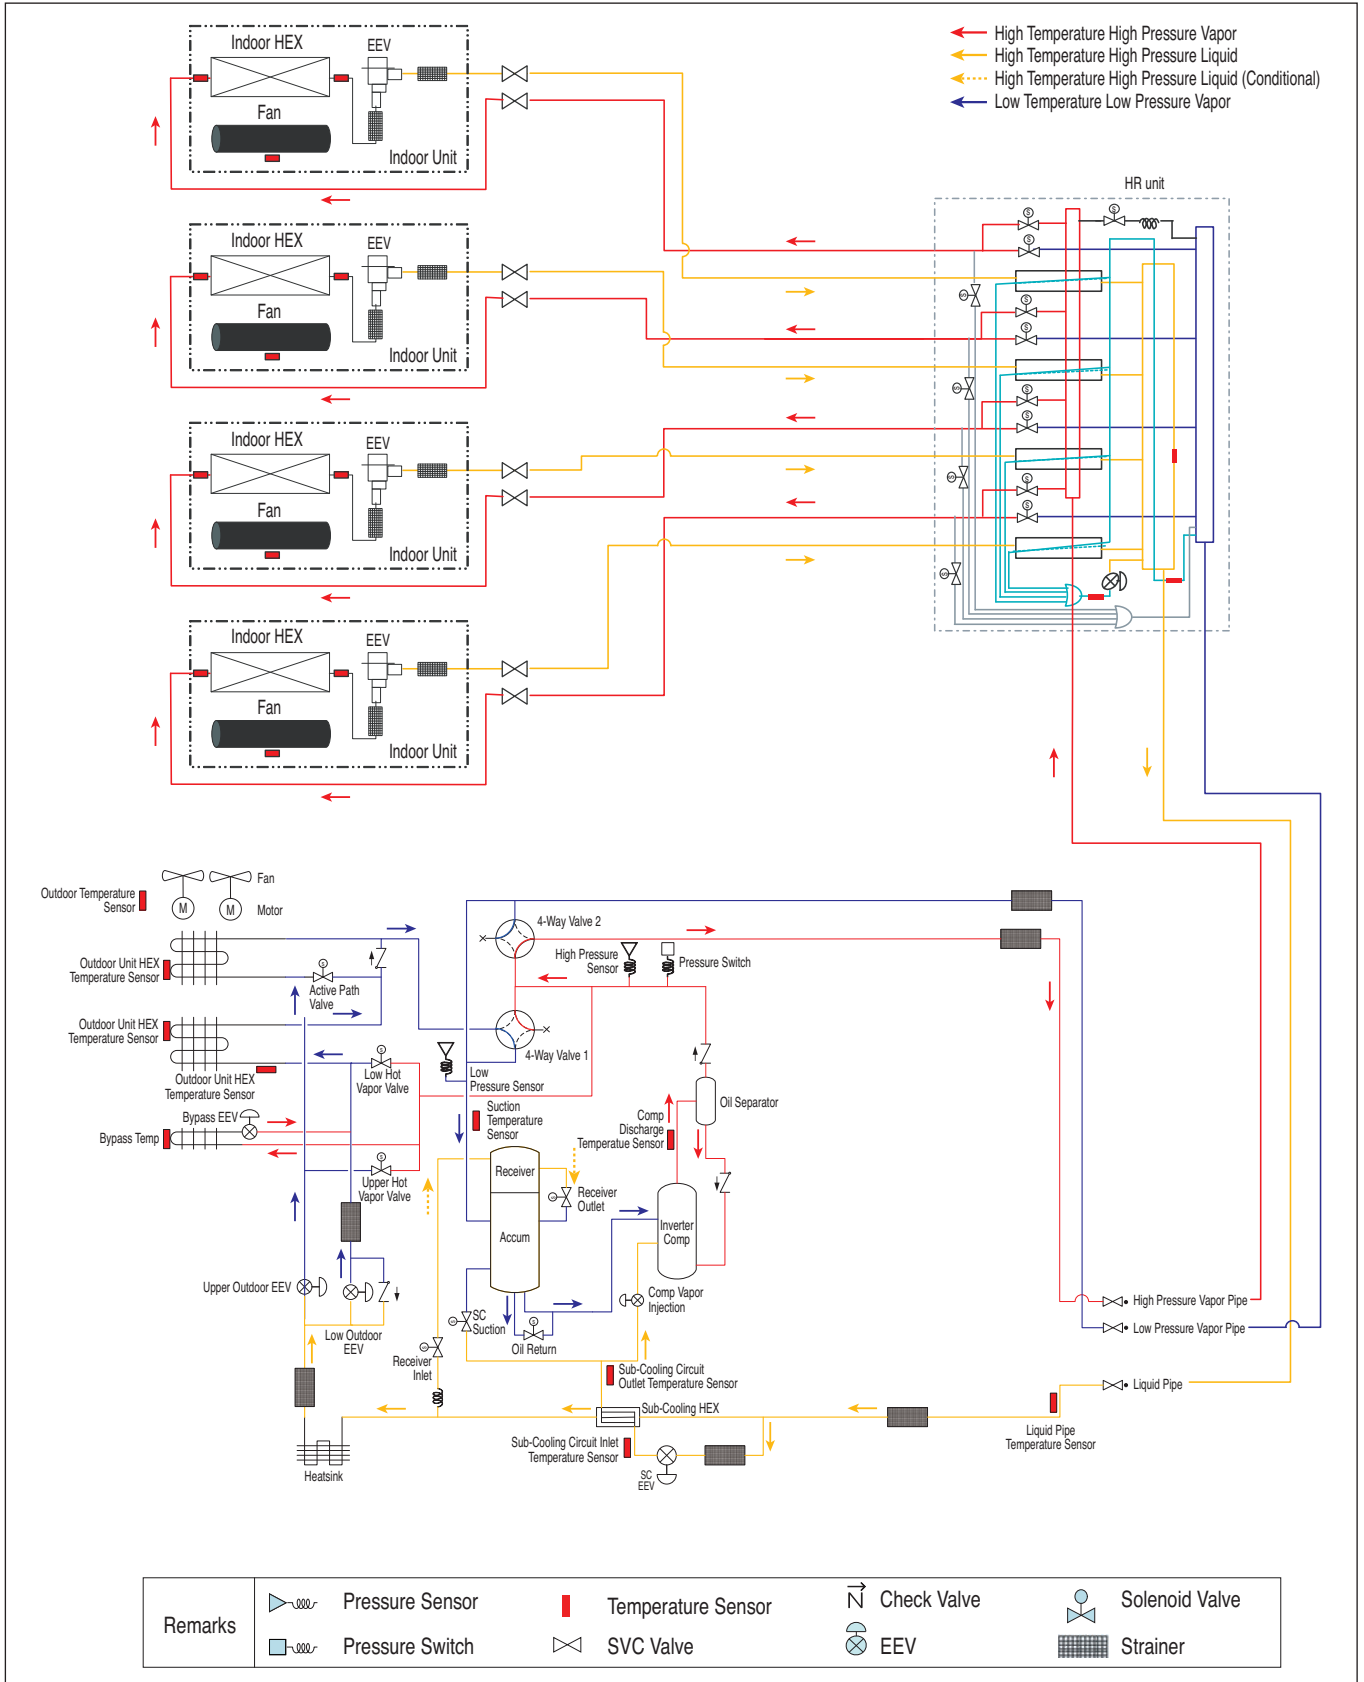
High Temperature High Pressure Vapor
High Temperature High Pressure Liquid
High Temperature High Pressure Liquid (Conditional)
Low Temperature Low Pressure Vapor

Indoor HEX
EEV
Fan
Indoor Unit

Indoor HEX
EEV
Fan
Indoor Unit

Indoor HEX
EEV
Fan
Indoor Unit

Indoor HEX
EEV
Fan
Indoor Unit

HR unit

Outdoor Temperature Sensor
Fan
Motor
M
M
Outdoor Unit HEX Temperature Sensor
Active Path Valve
Outdoor Unit HEX Temperature Sensor
Outdoor Unit HEX Temperature Sensor
Low Hot Vapor Valve
Bypass EEV
Bypass Temp
Upper Hot Vapor Valve
Upper Outdoor EEV
Low Outdoor EEV
Heatsink
4-Way Valve 2
High Pressure Sensor
Pressure Switch
4-Way Valve 1
Low Pressure Sensor
Suction Temperature Sensor
Comp Discharge Temperature Sensor
Oil Separator
Receiver
Accum
Receiver Outlet
Inverter Comp
Comp Vapor Injection
SC Suction
Oil Return
Receiver Inlet
Sub-Cooling Circuit Outlet Temperature Sensor
Sub-Cooling HEX
Sub-Cooling Circuit Inlet Temperature Sensor
SC EEV
High Pressure Vapor Pipe
Low Pressure Vapor Pipe
Liquid Pipe
Liquid Pipe Temperature Sensor

Remarks
Pressure Sensor
Pressure Switch
Temperature Sensor
SVC Valve
Check Valve
EEV
Solenoid Valve
Strainer